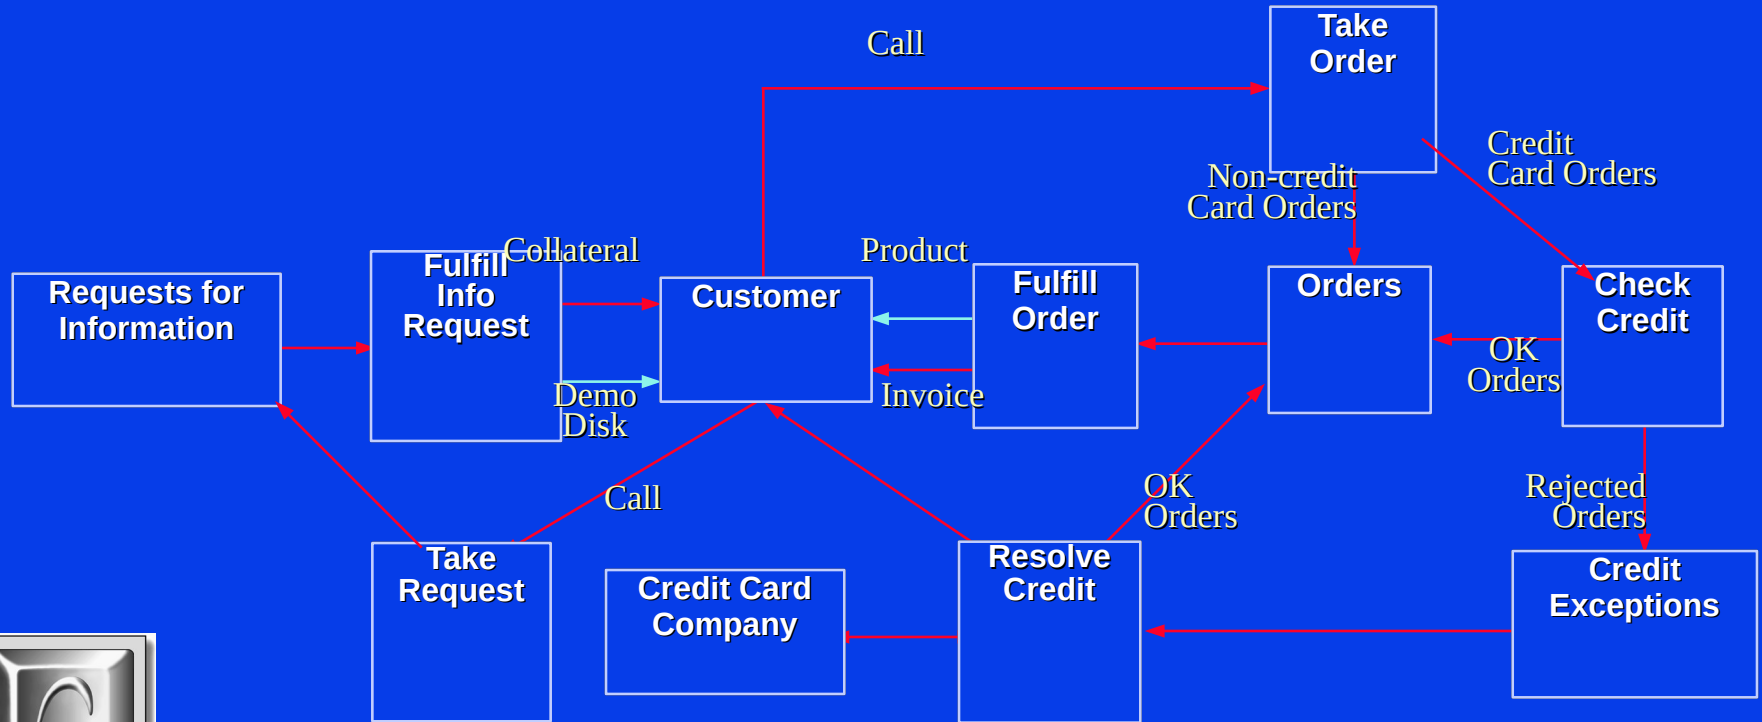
Call

Take Order

Credit Card Orders

Non-credit Card Orders

Requests for Information

Fulfill Info Request

Collateral

Customer

Product

Fulfill Order

Orders

Check Credit

OK Orders

Demo Disk

Invoice

Call

OK Orders

Rejected Orders

Take Request

Credit Card Company

Resolve Credit

Credit Exceptions